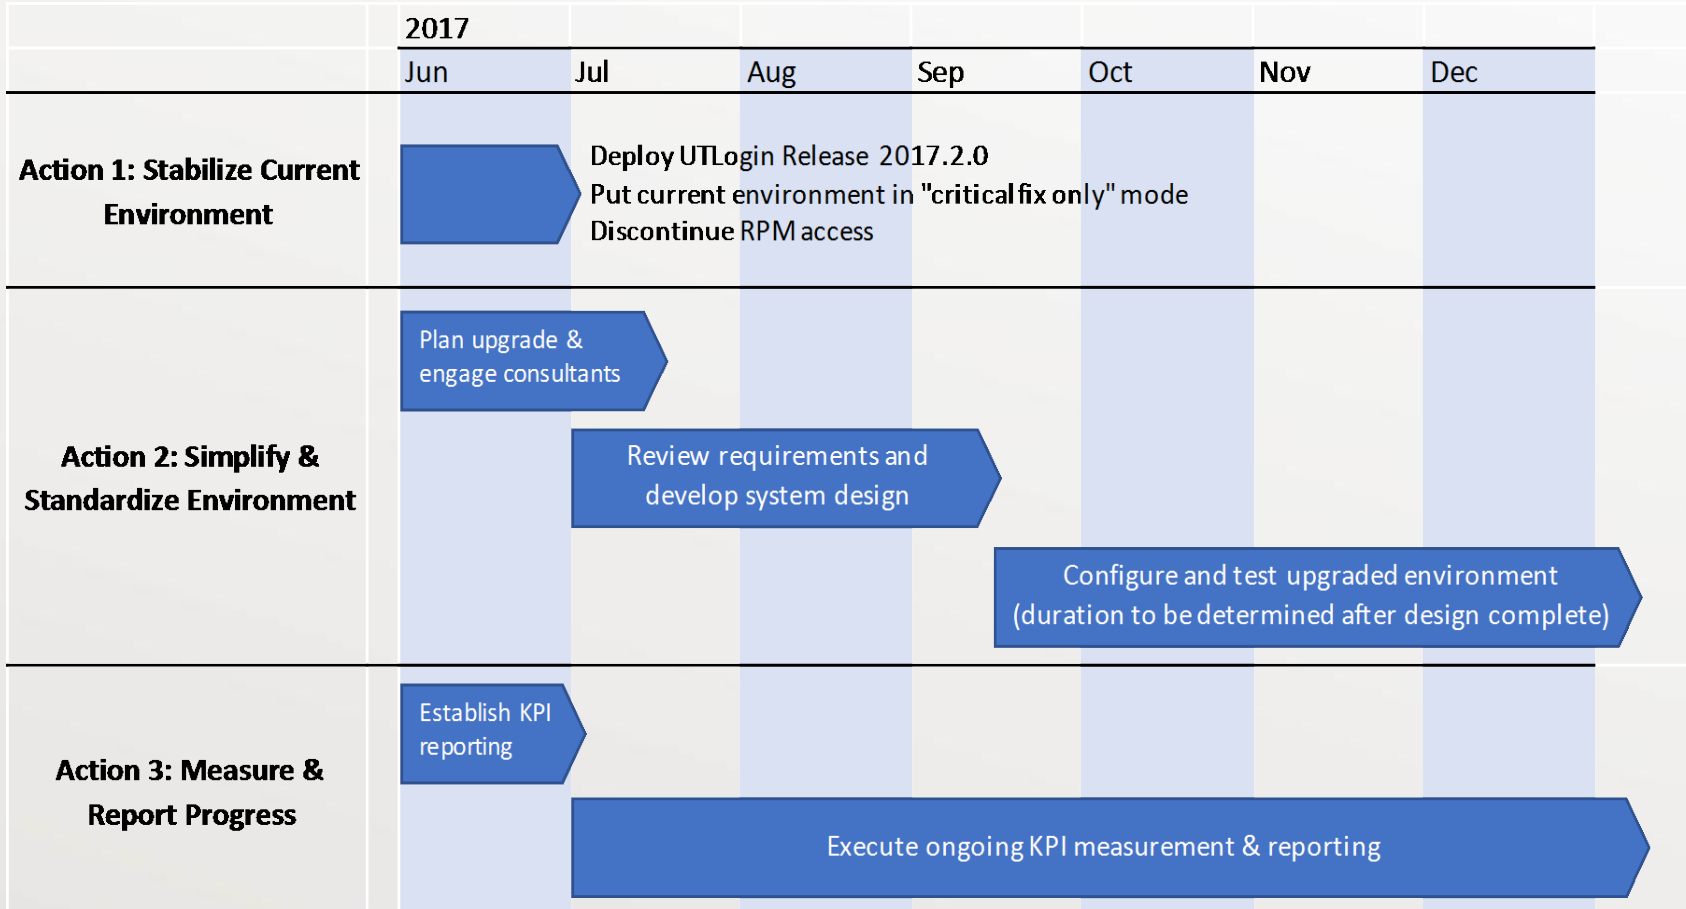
2017

Jun Jul Aug Sep Oct Nov Dec

Action 1: Stabilize Current Environment

Deploy UTLogin Release 2017.2.0
Put current environment in "critical fix only" mode
Discontinue RPM access

Action 2: Simplify & Standardize Environment

Plan upgrade & engage consultants

Review requirements and develop system design

Configure and test upgraded environment (duration to be determined after design complete)

Action 3: Measure & Report Progress

Establish KPI reporting

Execute ongoing KPI measurement & reporting